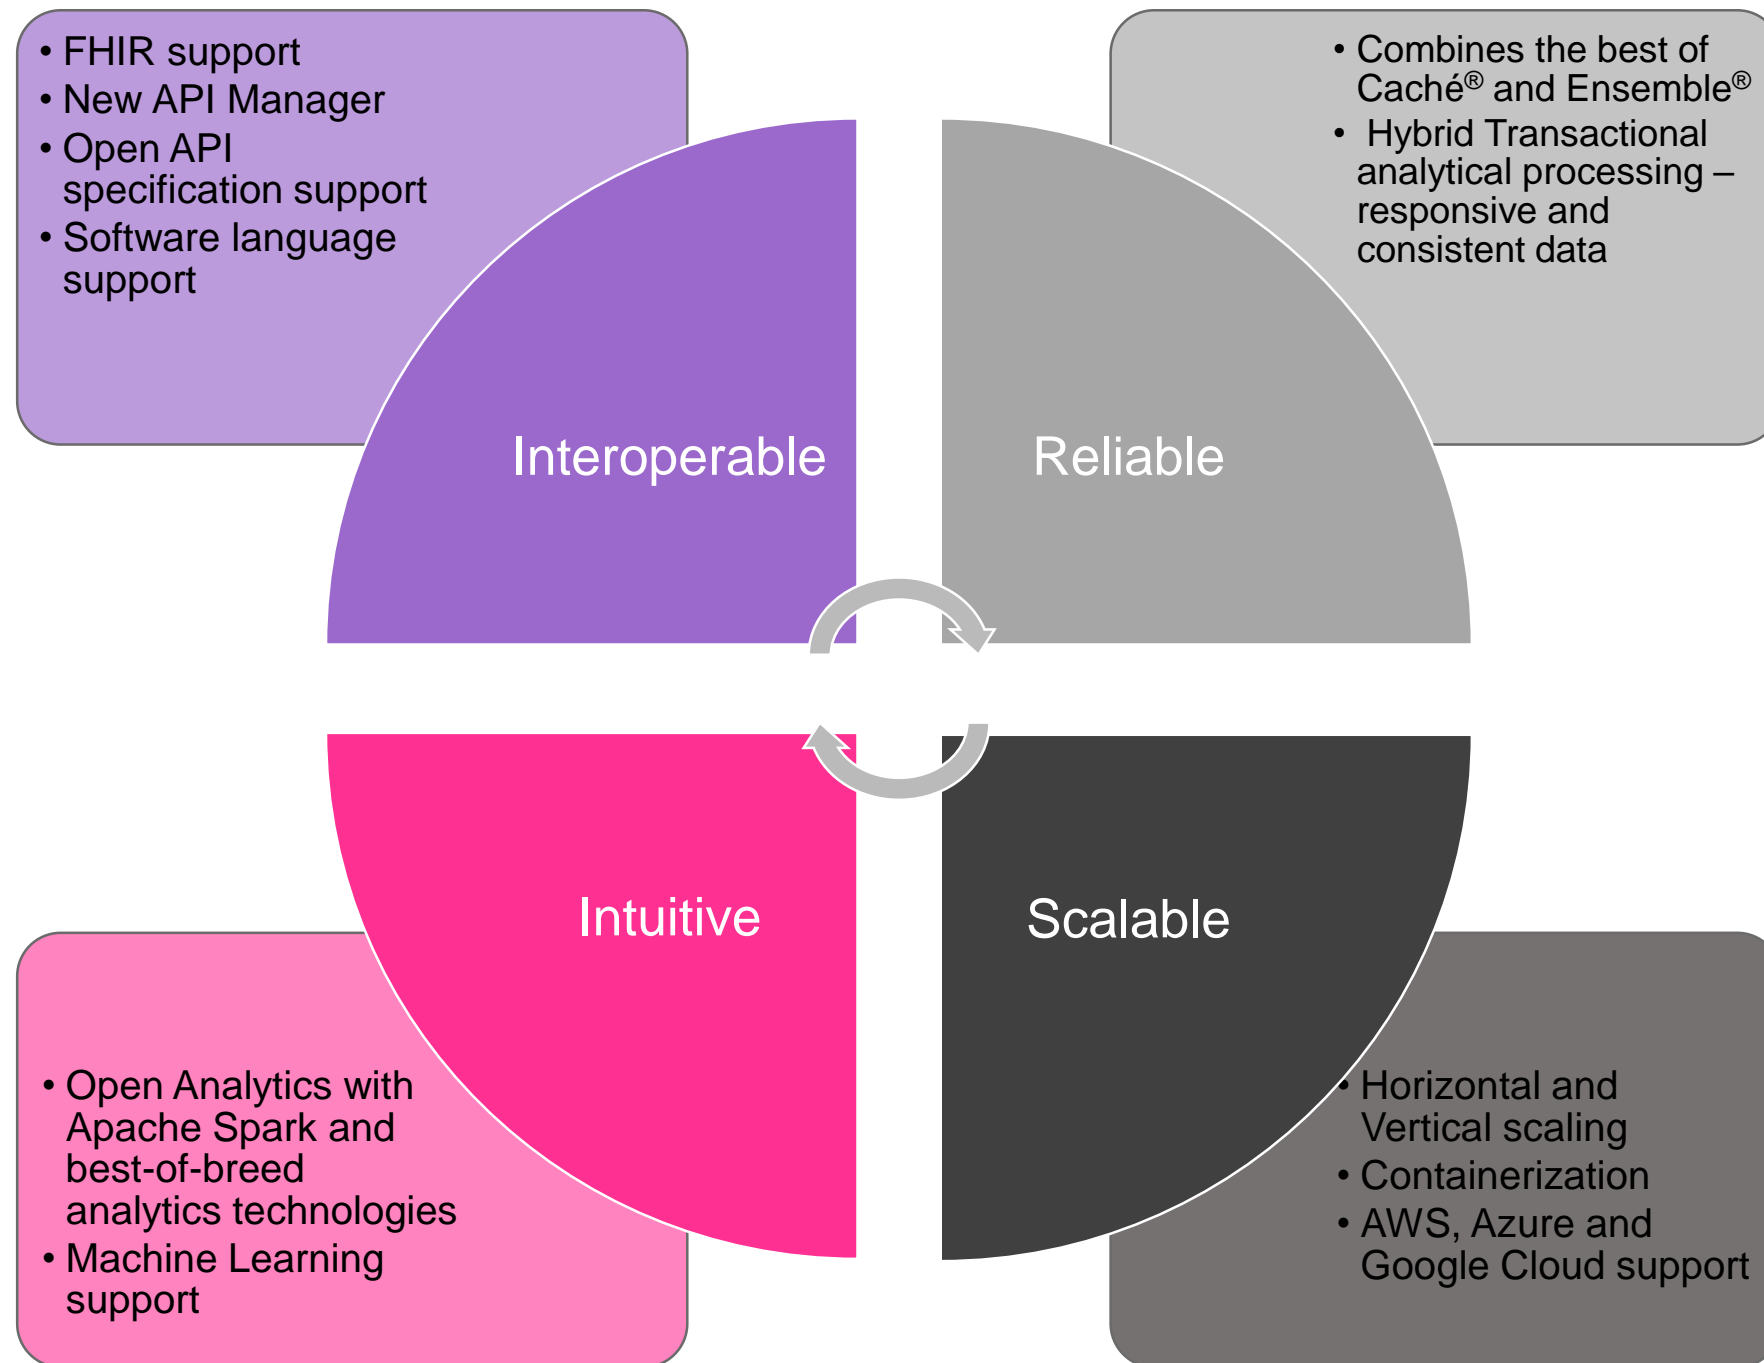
• FHIR support
• New API Manager
• Open API specification support
• Software language support

• Combines the best of Caché® and Ensemble®
• Hybrid Transactional analytical processing – responsive and consistent data

Interoperable

Reliable

Intuitive

Scalable

• Open Analytics with Apache Spark and best-of-breed analytics technologies
• Machine Learning support

• Horizontal and Vertical scaling
• Containerization
• AWS, Azure and Google Cloud support